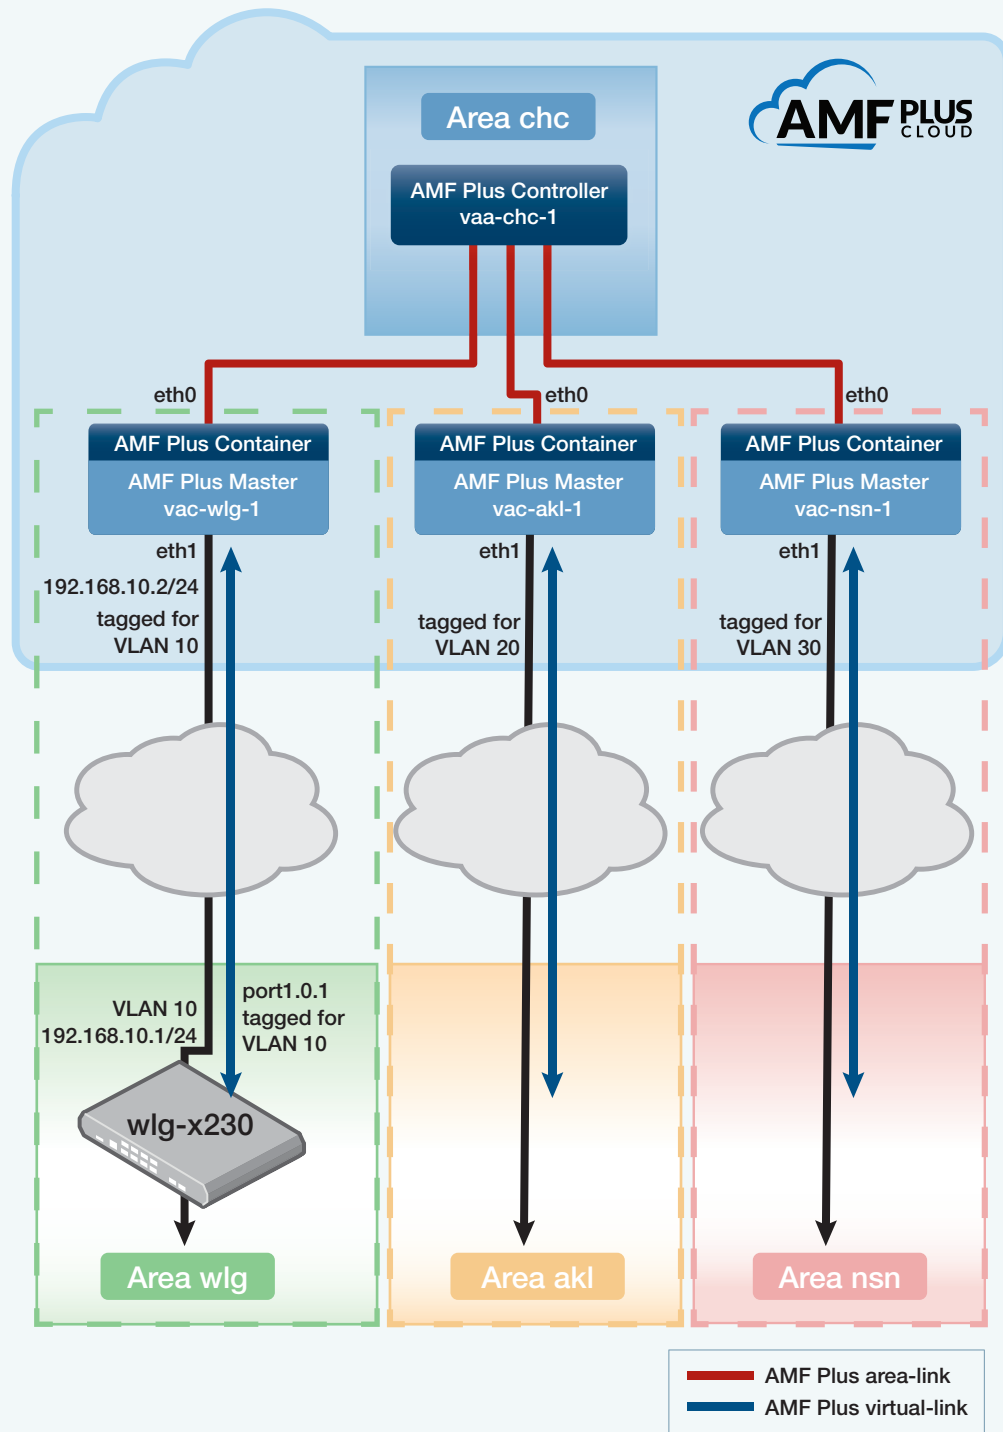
Area chc

AMF PLUS CLOUD

AMF Plus Controller
vaa-chc-1

eth0
eth0
eth0

AMF Plus Container
AMF Plus Master
vac-wlg-1

AMF Plus Container
AMF Plus Master
vac-akl-1

AMF Plus Container
AMF Plus Master
vac-nsn-1

eth1
192.168.10.2/24
tagged for
VLAN 10

eth1
tagged for
VLAN 20

eth1
tagged for
VLAN 30

VLAN 10
192.168.10.1/24

port1.0.1
tagged for
VLAN 10

wlg-x230

Area wlg
Area akl
Area nsn

AMF Plus area-link
AMF Plus virtual-link